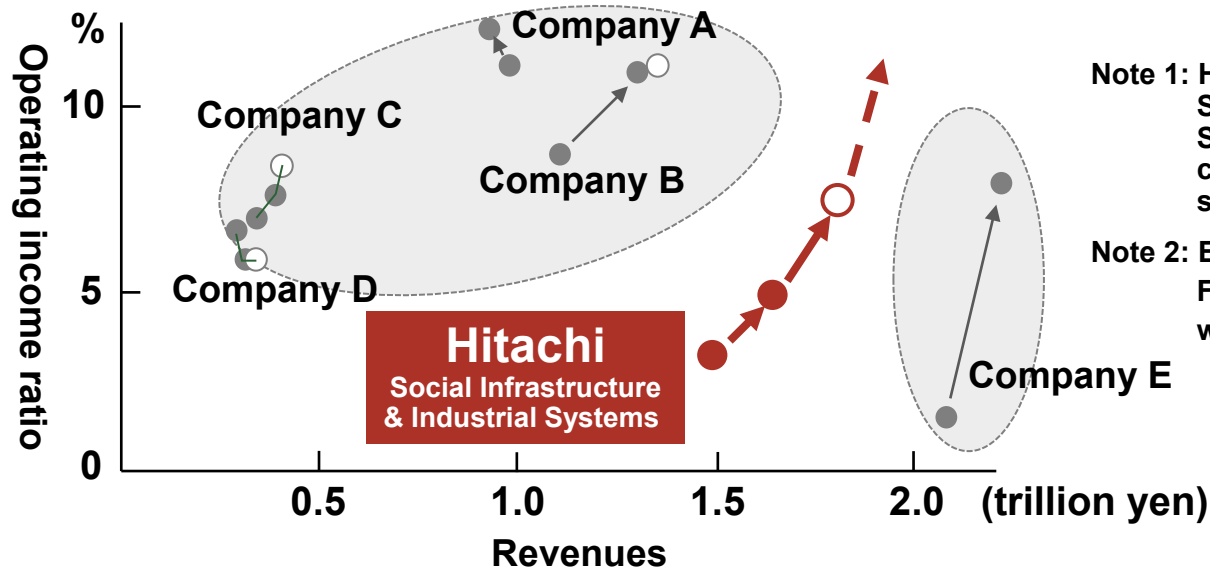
%

Operating income ratio

10

5

0

Company A

Company B

Company C

Company D

Company E

Hitachi
Social Infrastructure
& Industrial Systems

0.5

1.0

1.5

2.0

(trillion yen)

Revenues

Note 1: H
S
S
c
s

Note 2: E
F
w